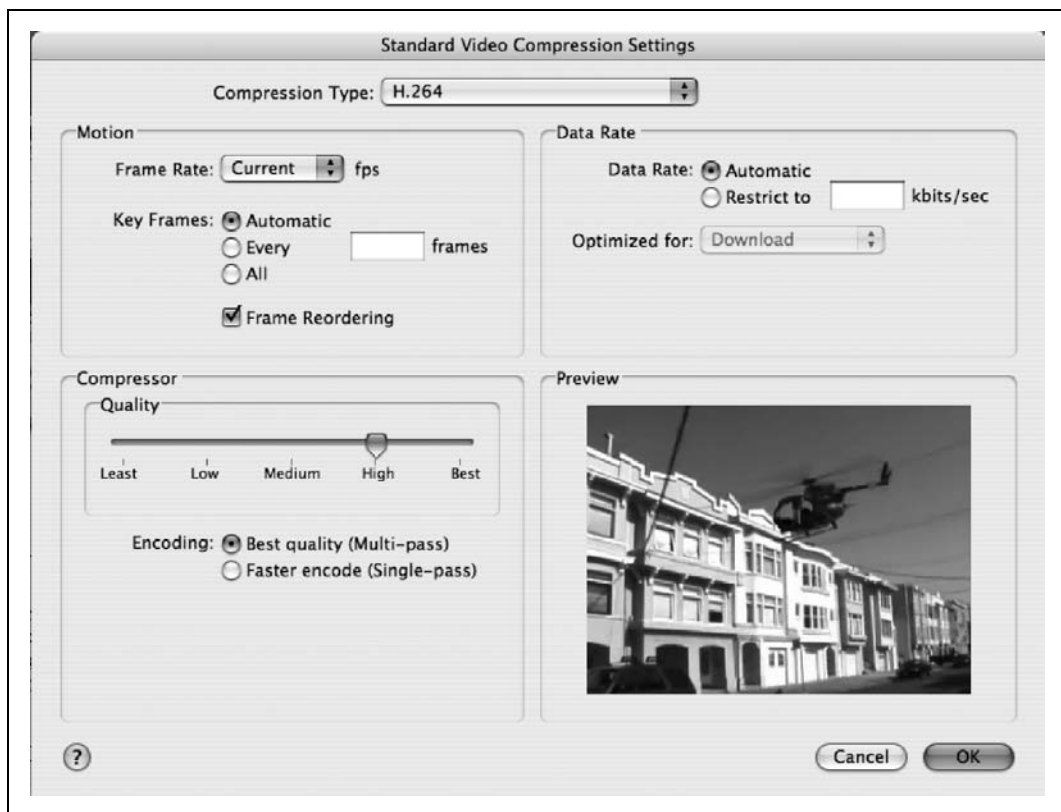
Standard Video Compression Settings

Compression Type: H.264

Motion

Frame Rate: Current fps

Key Frames: Automatic
Every frames
All

Frame Reordering

Data Rate

Data Rate: Automatic
Restrict to kbits/sec

Optimized for: Download

Compressor

Quality

Least Low Medium High Best

Encoding: Best quality (Multi-pass)
Faster encode (Single-pass)

Preview

?

Cancel OK